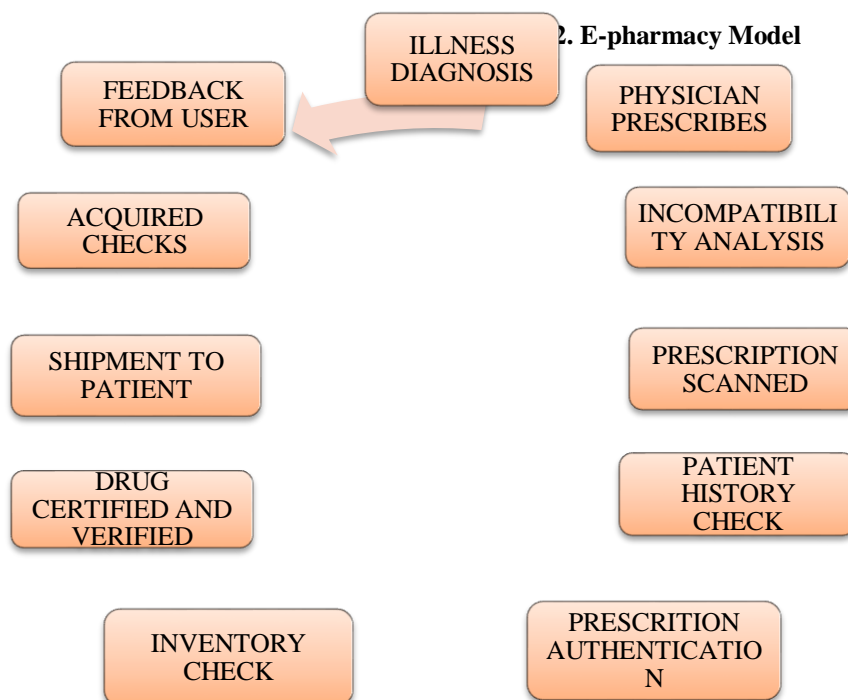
2. E-pharmacy Model

ILLNESS DIAGNOSIS

PHYSICIAN PRESCRIBES

INCOMPATIBILI TY ANALYSIS

PRESCRIPTION SCANNED

PATIENT HISTORY CHECK

PRESCRITION AUTHENTICATIO N

INVENTORY CHECK

DRUG CERTIFIED AND VERIFIED

SHIPMENT TO PATIENT

ACQUIRED CHECKS

FEEDBACK FROM USER